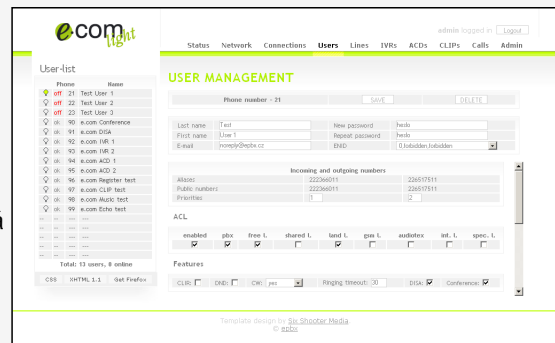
e.com light

admin logged in Logout

Status Network Connections Users Lines IVRs ACDs CLIPs Calls Admin

User-list

| | Phone | Name |
|---|---|---|
| off | 21 | Test User 1 |
| off | 22 | Test User 2 |
| ok | 23 | Test User 3 |
| ok | 90 | e.com Conference |
| ok | 91 | e.com DISA |
| ok | 92 | e.com IVR 1 |
| ok | 93 | e.com IVR 2 |
| ok | 94 | e.com ACD 1 |
| ok | 95 | e.com ACD 2 |
| ok | 96 | e.com Register test |
| ok | 97 | e.com CLIP test |
| ok | 98 | e.com Music test |
| ok | 99 | e.com Echo test |
| -- | -- | ---- |
| -- | -- | ---- |
| -- | -- | ---- |
| -- | -- | ---- |
| -- | -- | ---- |

Total: 13 users, 8 online

CSS XHTML 1.1 Get Firefox

USER MANAGEMENT

Phone number - 21 SAVE DELETE

| Last name | Test | New password | heslo |
|---|---|---|---|
| First name | User 1 | Repeat password | heslo |
| E-mail | noreply@epbx.cz | ENID | 0 forbidden, forbidden |

Incoming and outgoing numbers

| Aliases: | 222366011 | 226517511 |
|---|---|---|
| Public numbers: | 222366011 | 226517511 |
| Priorities: | 1 | 2 |

ACL

| enabled | pbx | free l. | shared l. | land l. | gsm l. | audiotex | int. l. | spec. l. |
|---|---|---|---|---|---|---|---|---|

Features

CLIR: DND: CW: yes Ringing timeout: 30 DISA: Conference:

Template design by Six Shooter Media
© epbx